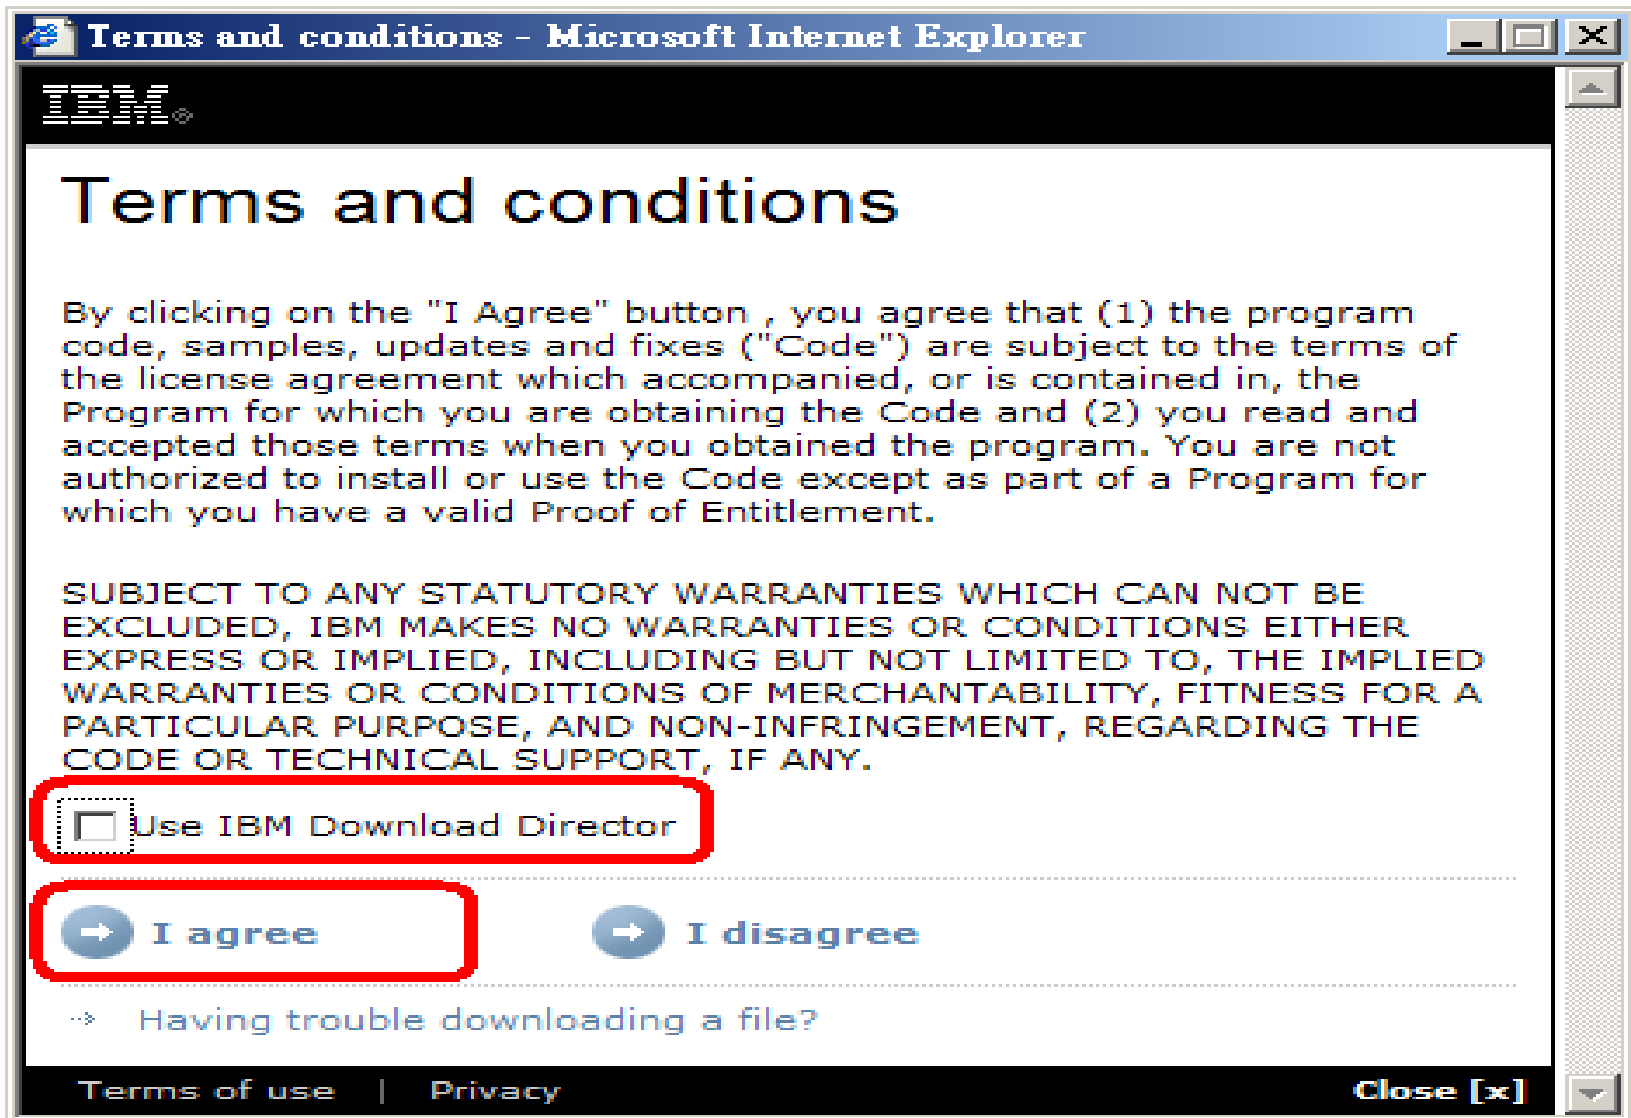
Terms and conditions - Microsoft Internet Explorer

IBM

Terms and conditions

By clicking on the "I Agree" button , you agree that (1) the program code, samples, updates and fixes ("Code") are subject to the terms of the license agreement which accompanied, or is contained in, the Program for which you are obtaining the Code and (2) you read and accepted those terms when you obtained the program. You are not authorized to install or use the Code except as part of a Program for which you have a valid Proof of Entitlement.

SUBJECT TO ANY STATUTORY WARRANTIES WHICH CAN NOT BE EXCLUDED, IBM MAKES NO WARRANTIES OR CONDITIONS EITHER EXPRESS OR IMPLIED, INCLUDING BUT NOT LIMITED TO, THE IMPLIED WARRANTIES OR CONDITIONS OF MERCHANTABILITY, FITNESS FOR A PARTICULAR PURPOSE, AND NON-INFRINGEMENT, REGARDING THE CODE OR TECHNICAL SUPPORT, IF ANY.

Use IBM Download Director

I agree

I disagree

Having trouble downloading a file?

Terms of use | Privacy

Close [x]